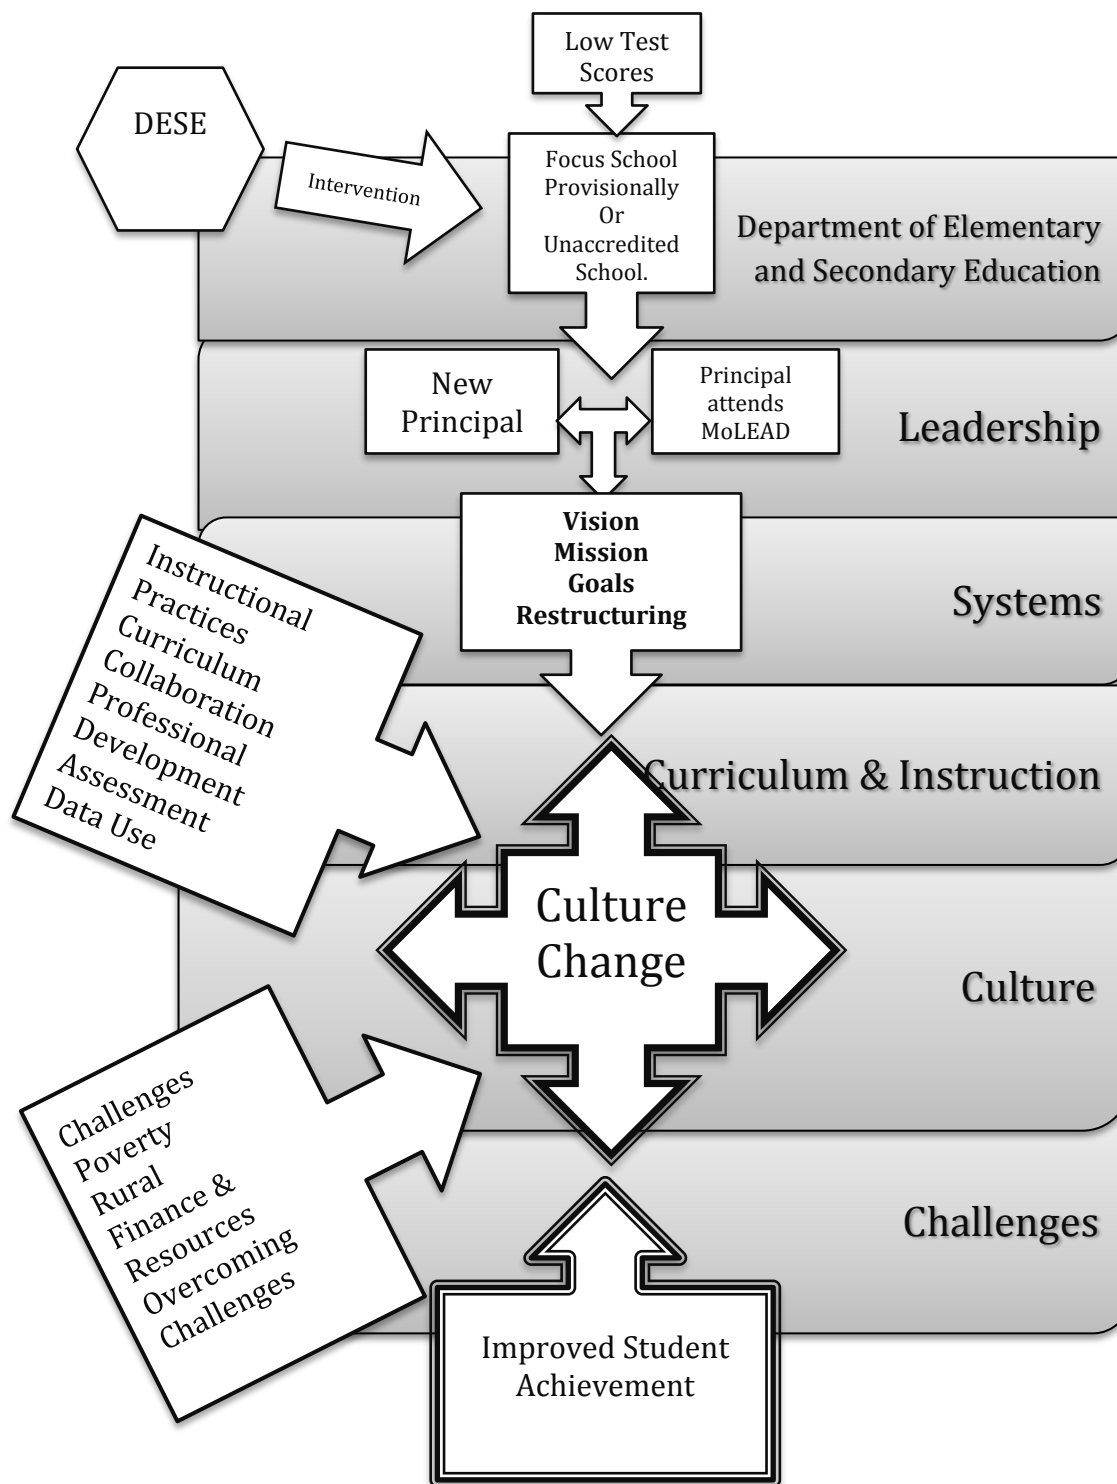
Low Test Scores

DESE

Intervention

Focus School Provisionally Or Unaccredited School.

Department of Elementary and Secondary Education

New Principal

Principal attends MoLEAD

Leadership

**Vision**
**Mission**
**Goals**
**Restructuring**

Systems

Instructional Practices
Curriculum
Collaboration
Professional Development
Assessment
Data Use

Curriculum & Instruction

Culture Change

Culture

Challenges
Poverty
Rural
Finance & Resources
Overcoming Challenges

Challenges

Improved Student Achievement